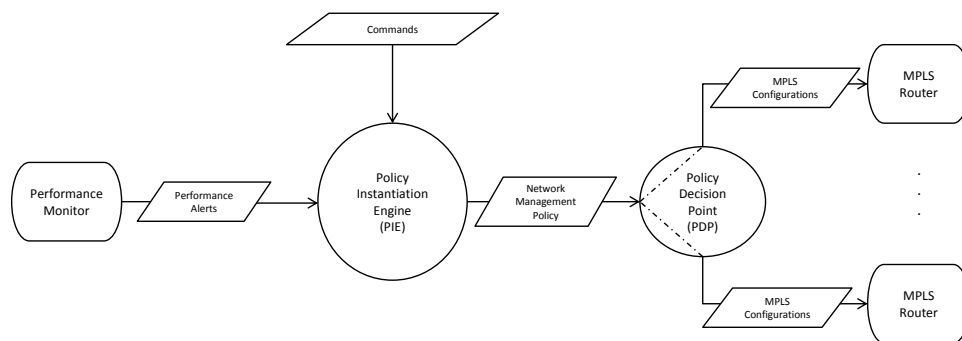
Commands

Performance Monitor

Performance Alerts

Policy Instantiation Engine (PIE)

Network Management Policy

Policy Decision Point (PDP)

MPLS Configurations

MPLS Router

.
.
.

MPLS Configurations

MPLS Router